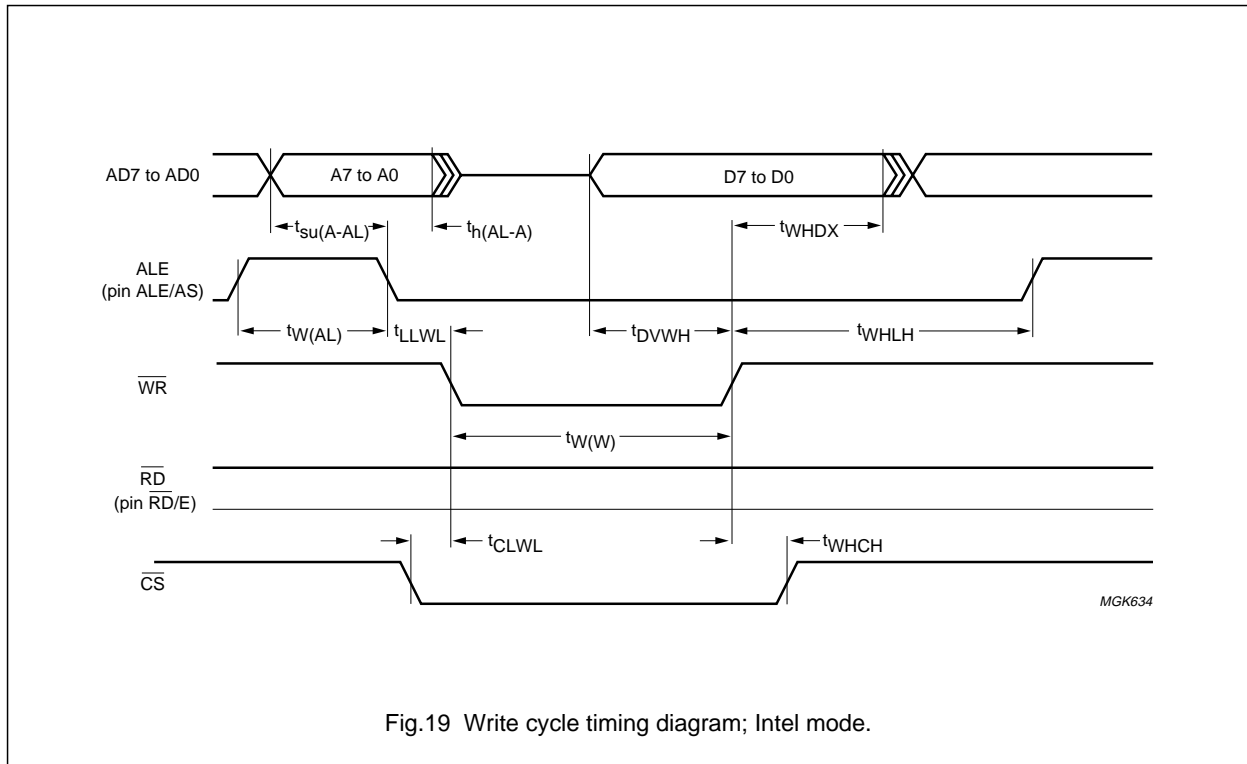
AD7 to AD0

A7 to A0

D7 to D0

$t_{su(A-AL)}$

$t_{h(AL-A)}$

$t_{WHDX}$

ALE
(pin ALE/AS)

$t_{W(AL)}$

$t_{LLWL}$

$t_{DVWH}$

$t_{WHLH}$

$\overline{WR}$

$t_{W(W)}$

$\overline{RD}$
(pin $\overline{RD}$/E)

$t_{CLWL}$

$t_{WHCH}$

$\overline{CS}$

MGK634

Fig.19 Write cycle timing diagram; Intel mode.